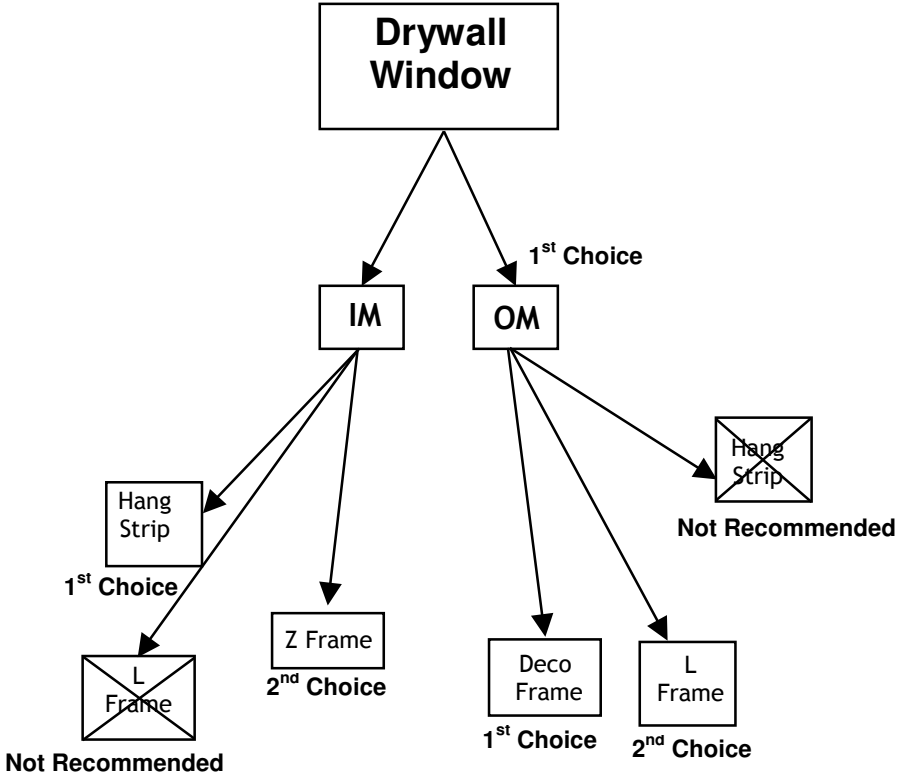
Drywall Window

$1^{st}$ Choice

IM

OM

Hang Strip

$1^{st}$ Choice

Z Frame

$2^{nd}$ Choice

L Frame

Not Recommended

Hang Strip

Not Recommended

Deco Frame

$1^{st}$ Choice

L Frame

$2^{nd}$ Choice